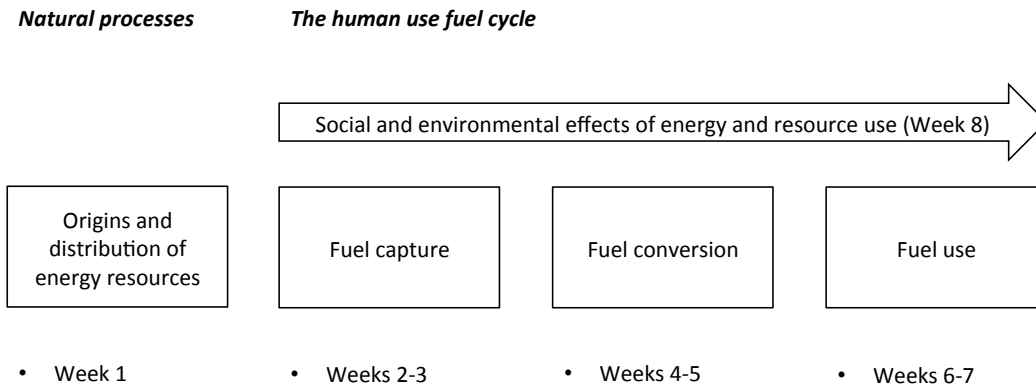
*Natural processes*

*The human use fuel cycle*

Social and environmental effects of energy and resource use (Week 8)

Origins and distribution of energy resources

Fuel capture

Fuel conversion

Fuel use

- Week 1

- Weeks 2-3

- Weeks 4-5

- Weeks 6-7